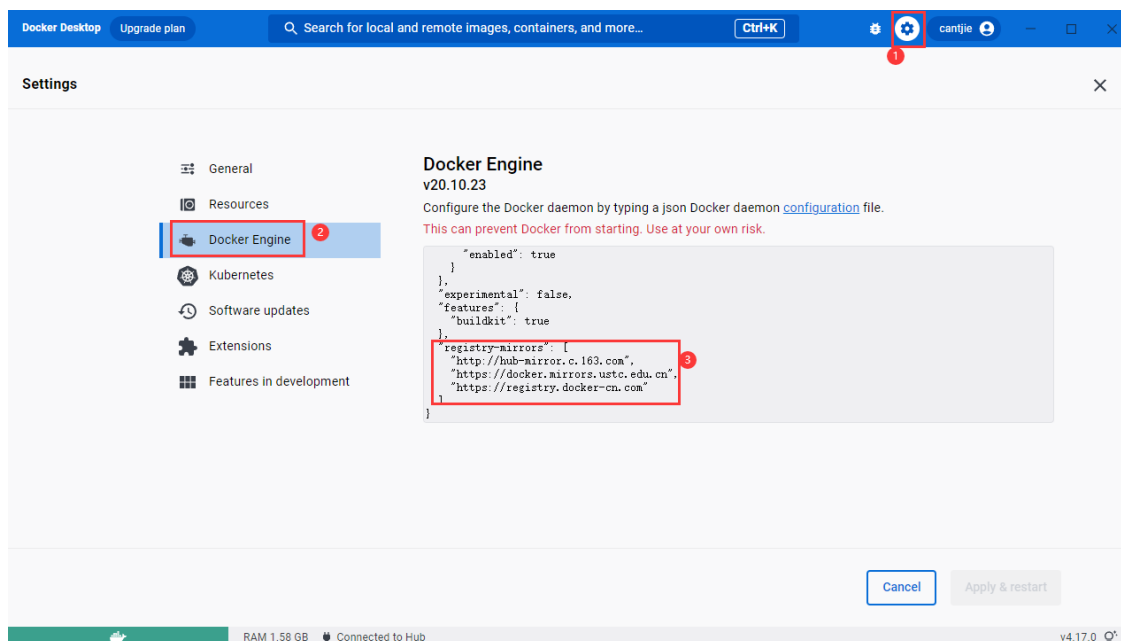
Docker Desktop Upgrade plan

Search for local and remote images, containers, and more...

Ctrl+K

cantjie

1

Settings

General

Resources

Docker Engine

2

Kubernetes

Software updates

Extensions

Features in development

Docker Engine

v20.10.23

Configure the Docker daemon by typing a json Docker daemon configuration file.

This can prevent Docker from starting. Use at your own risk.

"enabled": true
}
},
"experimental": false,
"features": {
"buildkit": true
},
"registry-mirrors": [
"http://hub-mirror.c.163.com",
"https://docker.mirrors.ustc.edu.cn",
"https://registry.docker-cn.com"
]
}

3

Cancel

Apply & restart

RAM 1.58 GB Connected to Hub

v4.17.0